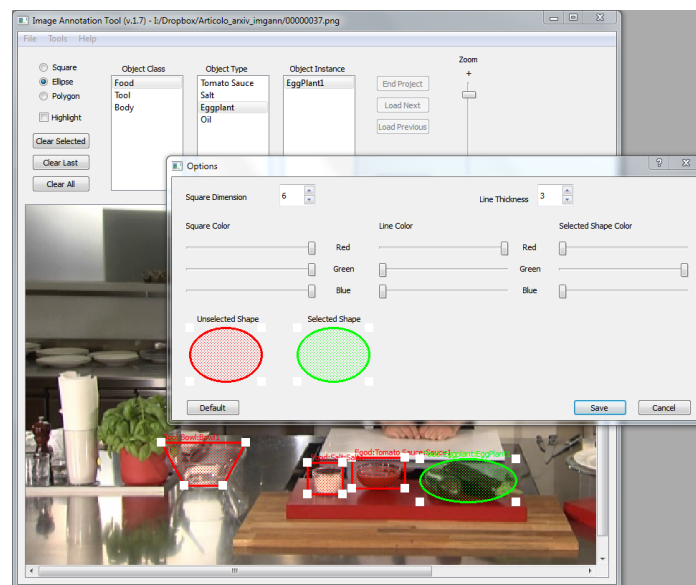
Image Annotation Tool (v.1.7) - I:/Dropbox/Articolo_arxiv_imgann/00000037.png

File Tools Help

Square
Ellipse
Polygon

Highlight

Clear Selected
Clear Last
Clear All

Object Class
Food
Tool
Body

Object Type
Tomato Sauce
Salt
Eggplant
Oil

Object Instance
EggPlant1

End Project
Load Next
Load Previous

Zoom
+

Options

Square Dimension 6

Line Thickness 3

Square Color
Red
Green
Blue

Line Color
Red
Green
Blue

Selected Shape Color

Unselected Shape

Selected Shape

Default

Save
Cancel

Tool:Bowl:Bowl1
Food:Salt:Salt1
Food:Tomato Sauce:Sauce1
Eggplant:EggPlant